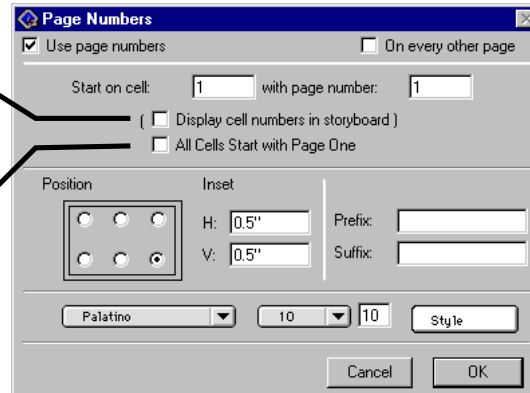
Page Numbers

Use page numbers

On every other page

Start on cell: 1 with page number: 1

( Display cell numbers in storyboard )

All Cells Start with Page One

Position

Inset

H: 0.5"

V: 0.5"

Prefix:

Suffix:

Palatino

10

10

Style

Cancel

OK